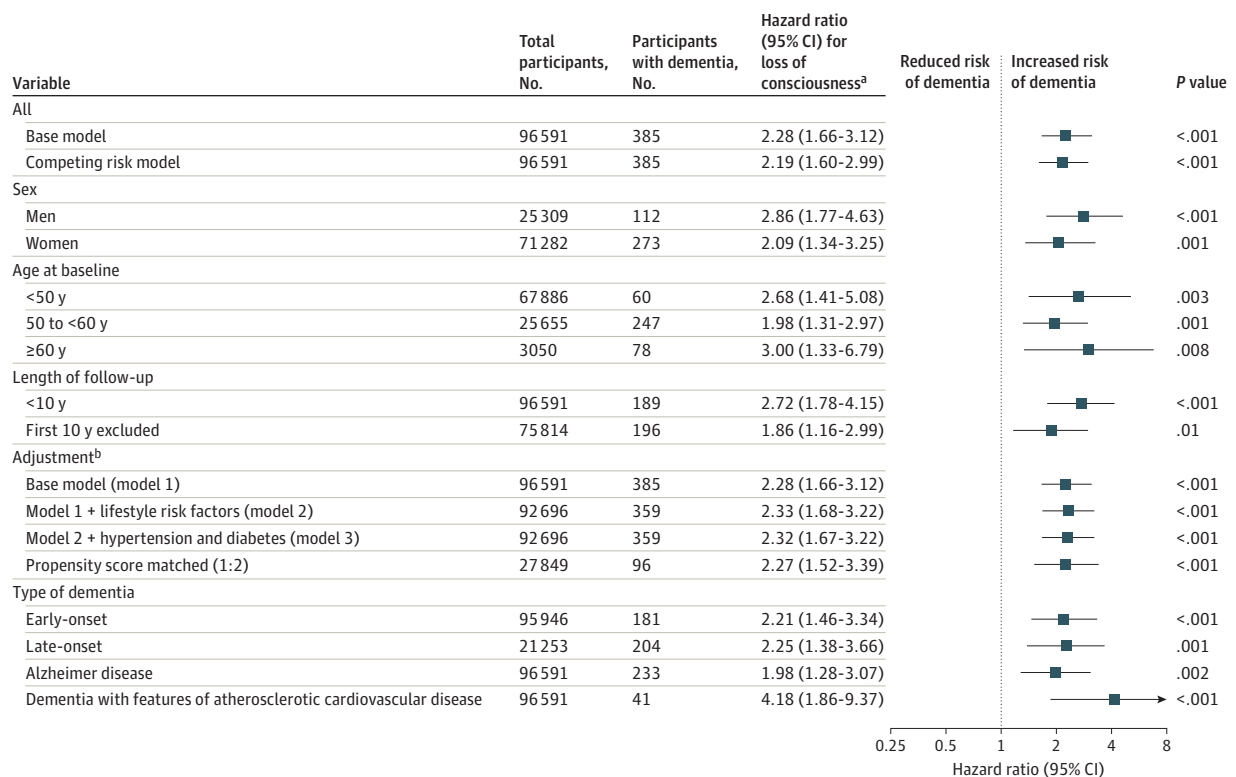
| Variable | Total participants, No. | Participants with dementia, No. | Hazard ratio (95% CI) for loss of consciousness$^a$ | Reduced risk of dementia | Increased risk of dementia | P value |
|---|---|---|---|---|---|---|
| All | | | | | | |
| Base model | 96591 | 385 | 2.28 (1.66-3.12) | | | <.001 |
| Competing risk model | 96591 | 385 | 2.19 (1.60-2.99) | | | <.001 |
| Sex | | | | | | |
| Men | 25309 | 112 | 2.86 (1.77-4.63) | | | <.001 |
| Women | 71282 | 273 | 2.09 (1.34-3.25) | | | .001 |
| Age at baseline | | | | | | |
| <50 y | 67886 | 60 | 2.68 (1.41-5.08) | | | .003 |
| 50 to <60 y | 25655 | 247 | 1.98 (1.31-2.97) | | | .001 |
| ≥60 y | 3050 | 78 | 3.00 (1.33-6.79) | | | .008 |
| Length of follow-up | | | | | | |
| <10 y | 96591 | 189 | 2.72 (1.78-4.15) | | | <.001 |
| First 10 y excluded | 75814 | 196 | 1.86 (1.16-2.99) | | | .01 |
| Adjustment$^b$ | | | | | | |
| Base model (model 1) | 96591 | 385 | 2.28 (1.66-3.12) | | | <.001 |
| Model 1 + lifestyle risk factors (model 2) | 92696 | 359 | 2.33 (1.68-3.22) | | | <.001 |
| Model 2 + hypertension and diabetes (model 3) | 92696 | 359 | 2.32 (1.67-3.22) | | | <.001 |
| Propensity score matched (1:2) | 27849 | 96 | 2.27 (1.52-3.39) | | | <.001 |
| Type of dementia | | | | | | |
| Early-onset | 95946 | 181 | 2.21 (1.46-3.34) | | | <.001 |
| Late-onset | 21253 | 204 | 2.25 (1.38-3.66) | | | .001 |
| Alzheimer disease | 96591 | 233 | 1.98 (1.28-3.07) | | | .002 |
| Dementia with features of atherosclerotic cardiovascular disease | 96591 | 41 | 4.18 (1.86-9.37) | | | <.001 |

0.25 0.5 1 2 4 8
Hazard ratio (95% CI)